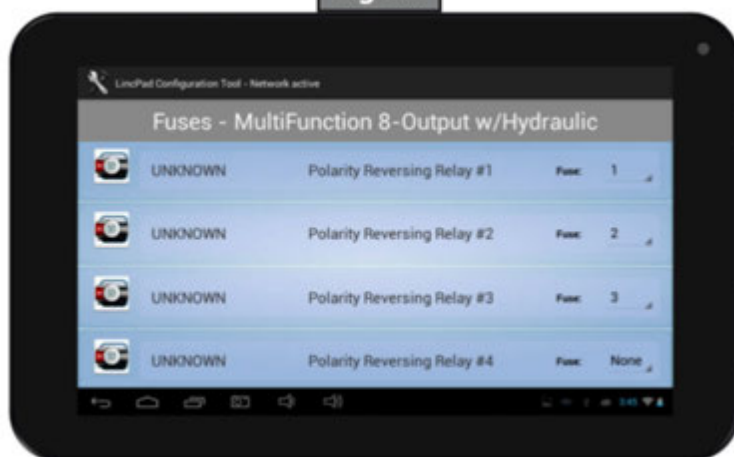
LincPad Configuration Tool - Network active

Fuses - MultiFunction 8-Output w/Hydraulic

UNKNOWN Polarity Reversing Relay #1 Fuse: 1

UNKNOWN Polarity Reversing Relay #2 Fuse: 2

UNKNOWN Polarity Reversing Relay #3 Fuse: 3

UNKNOWN Polarity Reversing Relay #4 Fuse: None

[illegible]